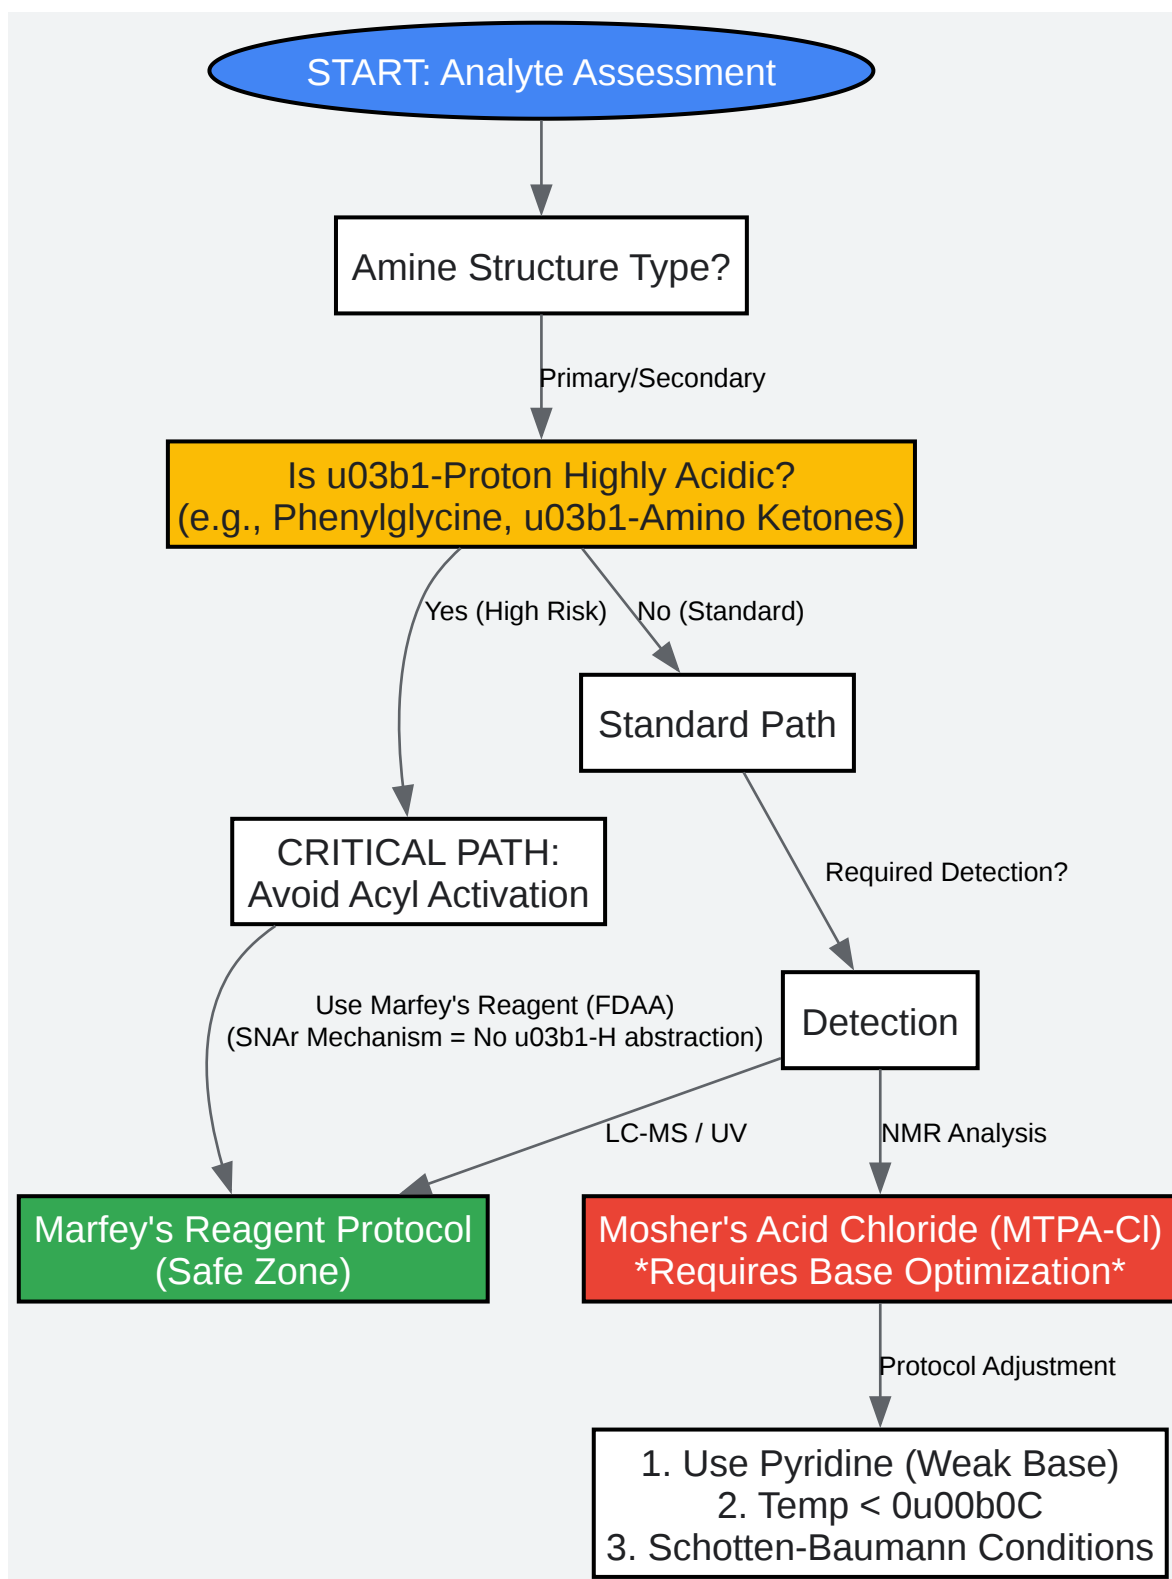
START: Analyte Assessment

Amine Structure Type?

Primary/Secondary

Is u03b1-Proton Highly Acidic?
(e.g., Phenylglycine, u03b1-Amino Ketones)

Yes (High Risk)

No (Standard)

Standard Path

CRITICAL PATH:
Avoid Acyl Activation

Required Detection?

Use Marfey's Reagent (FDAA)
(SNAr Mechanism = No u03b1-H abstraction)

Detection

LC-MS / UV

NMR Analysis

Marfey's Reagent Protocol
(Safe Zone)

Mosher's Acid Chloride (MTPA-Cl)
*Requires Base Optimization*

Protocol Adjustment

1. Use Pyridine (Weak Base)
2. Temp < 0u00b0C
3. Schotten-Baumann Conditions